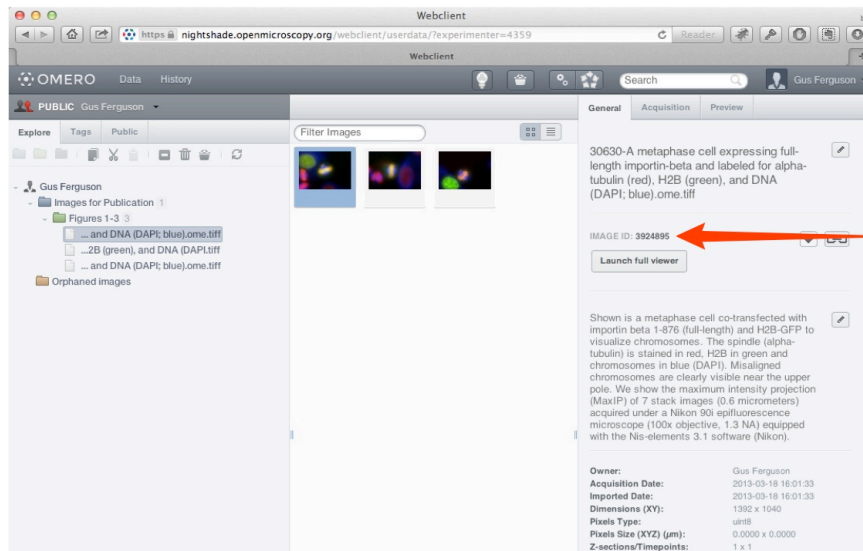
Webclient

https nightshade.openmicroscopy.org/webclient/userdata/?experimenter=4359

Reader

Webclient

OMERO Data History

Search

Gus Ferguson

PUBLIC Gus Ferguson

Explore Tags Public

Gus Ferguson

Images for Publication 1

Figures 1-3 3

... and DNA (DAPI; blue).ome.tiff

...2B (green), and DNA (DAPI.tiff

... and DNA (DAPI; blue).ome.tiff

Orphaned images

Filter Images

General Acquisition Preview

30630-A metaphase cell expressing full-length importin-beta and labeled for alpha-tubulin (red), H2B (green), and DNA (DAPI; blue).ome.tiff

IMAGE ID: 3924895

Launch full viewer

Shown is a metaphase cell co-transfected with importin beta 1-876 (full-length) and H2B-GFP to visualize chromosomes. The spindle (alpha-tubulin) is stained in red, H2B in green and chromosomes in blue (DAPI). Misaligned chromosomes are clearly visible near the upper pole. We show the maximum intensity projection (MaxIP) of 7 stack images (0.6 micrometers) acquired under a Nikon 90i epifluorescence microscope (100x objective, 1.3 NA) equipped with the Nis-elements 3.1 software (Nikon).

| | |
|---|---|
| Owner: | Gus Ferguson |
| Acquisition Date: | 2013-03-18 16:01:33 |
| Imported Date: | 2013-03-18 16:01:33 |
| Dimensions (XY): | 1392 x 1040 |
| Pixels Type: | uint8 |
| Pixels Size (XYZ) (µm): | 0.0000 x 0.0000 |
| Z-sections/Timepoints: | 1 x 1 |